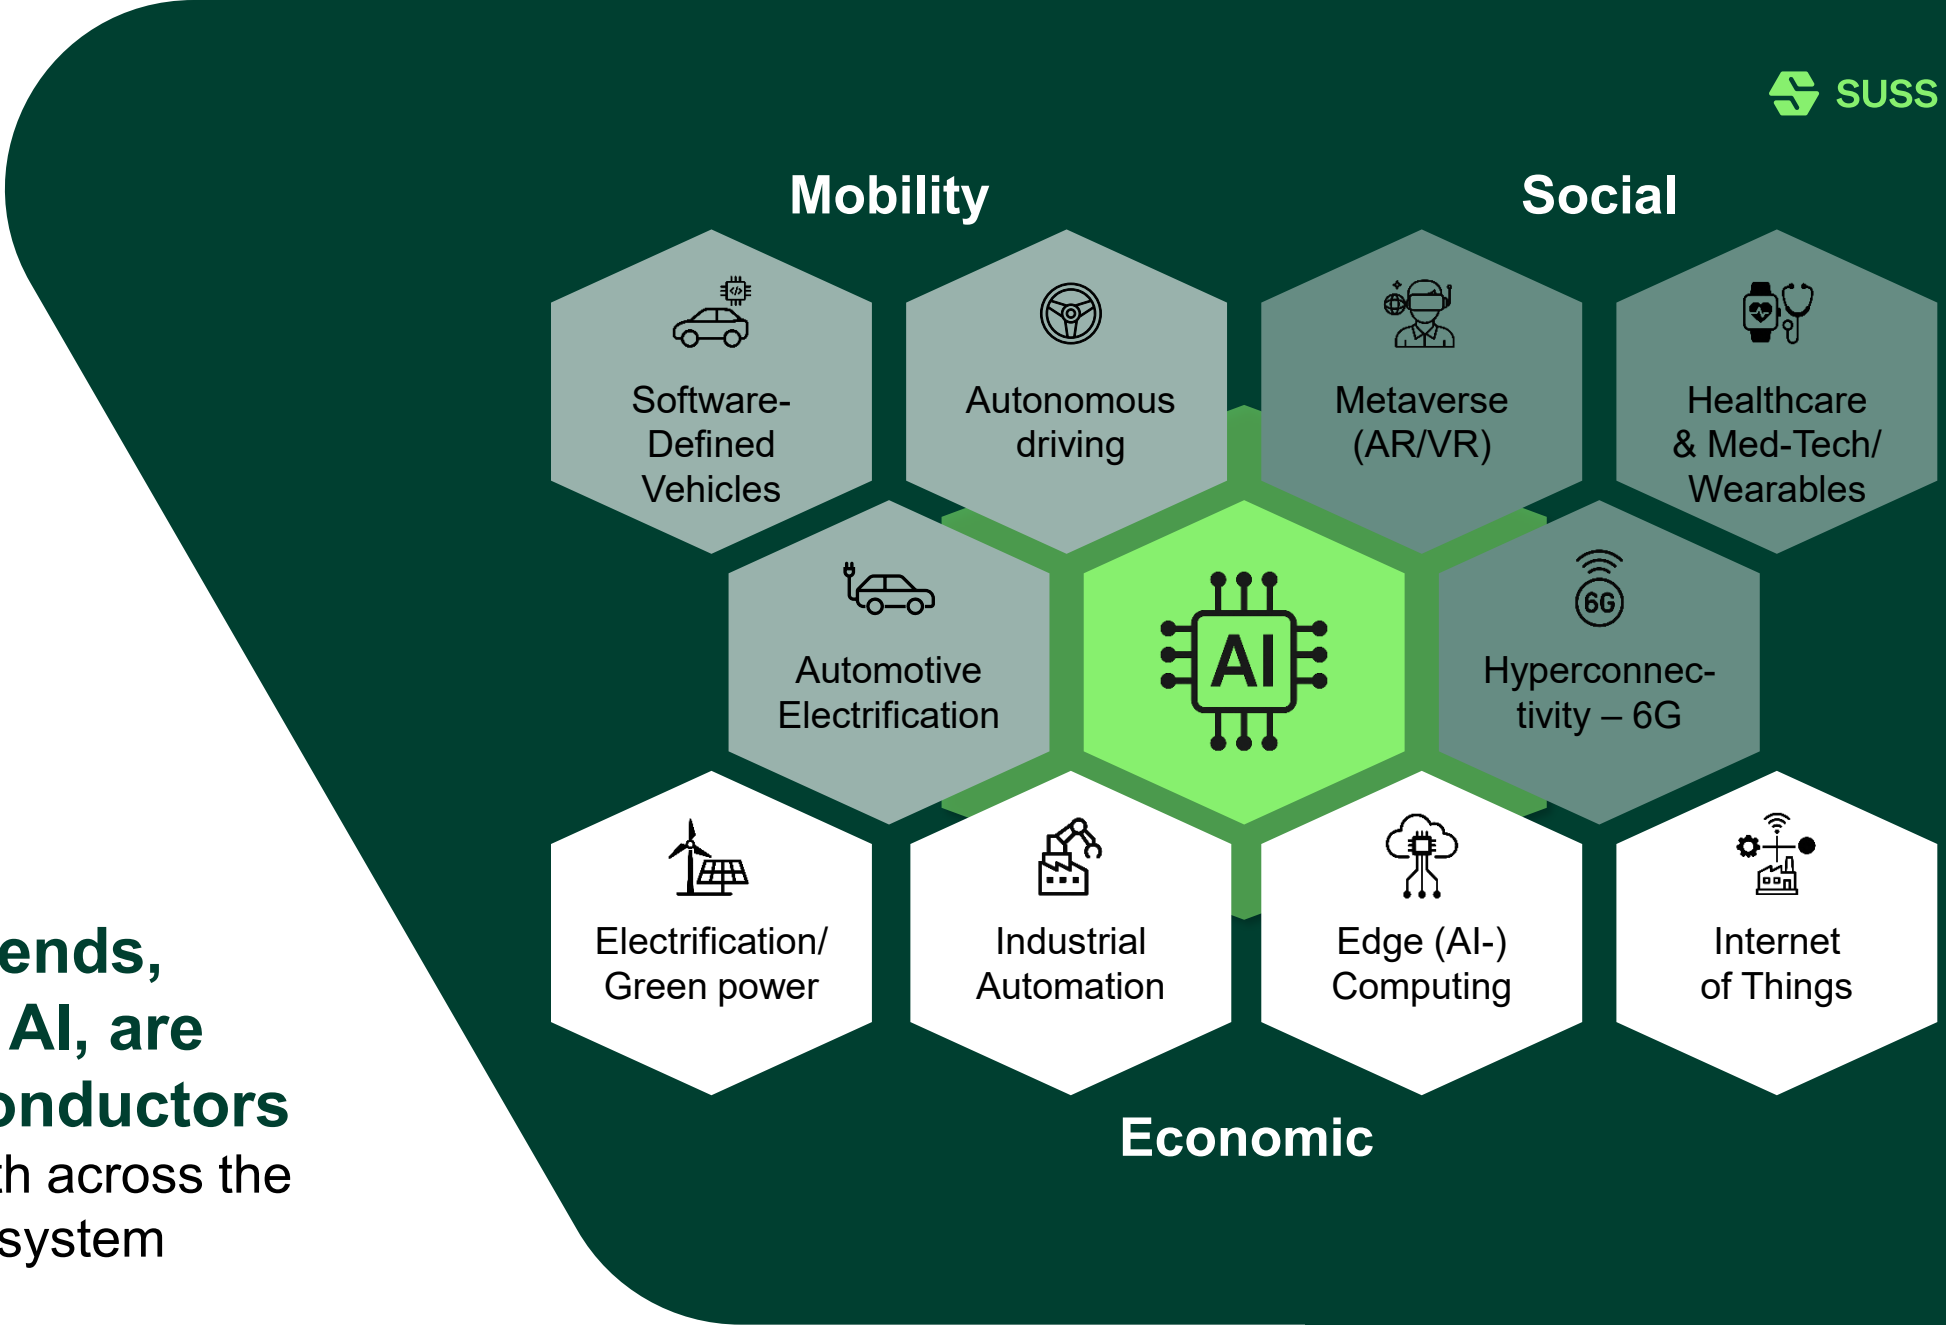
SUSS

Mobility

Social

Software-Defined Vehicles

Autonomous driving

Metaverse (AR/VR)

Healthcare & Med-Tech/ Wearables

Automotive Electrification

AI

6G

Hyperconnectivity – 6G

Electrification/ Green power

Industrial Automation

Edge (AI-) Computing

Internet of Things

Economic

ends, AI, are onductors h across the system